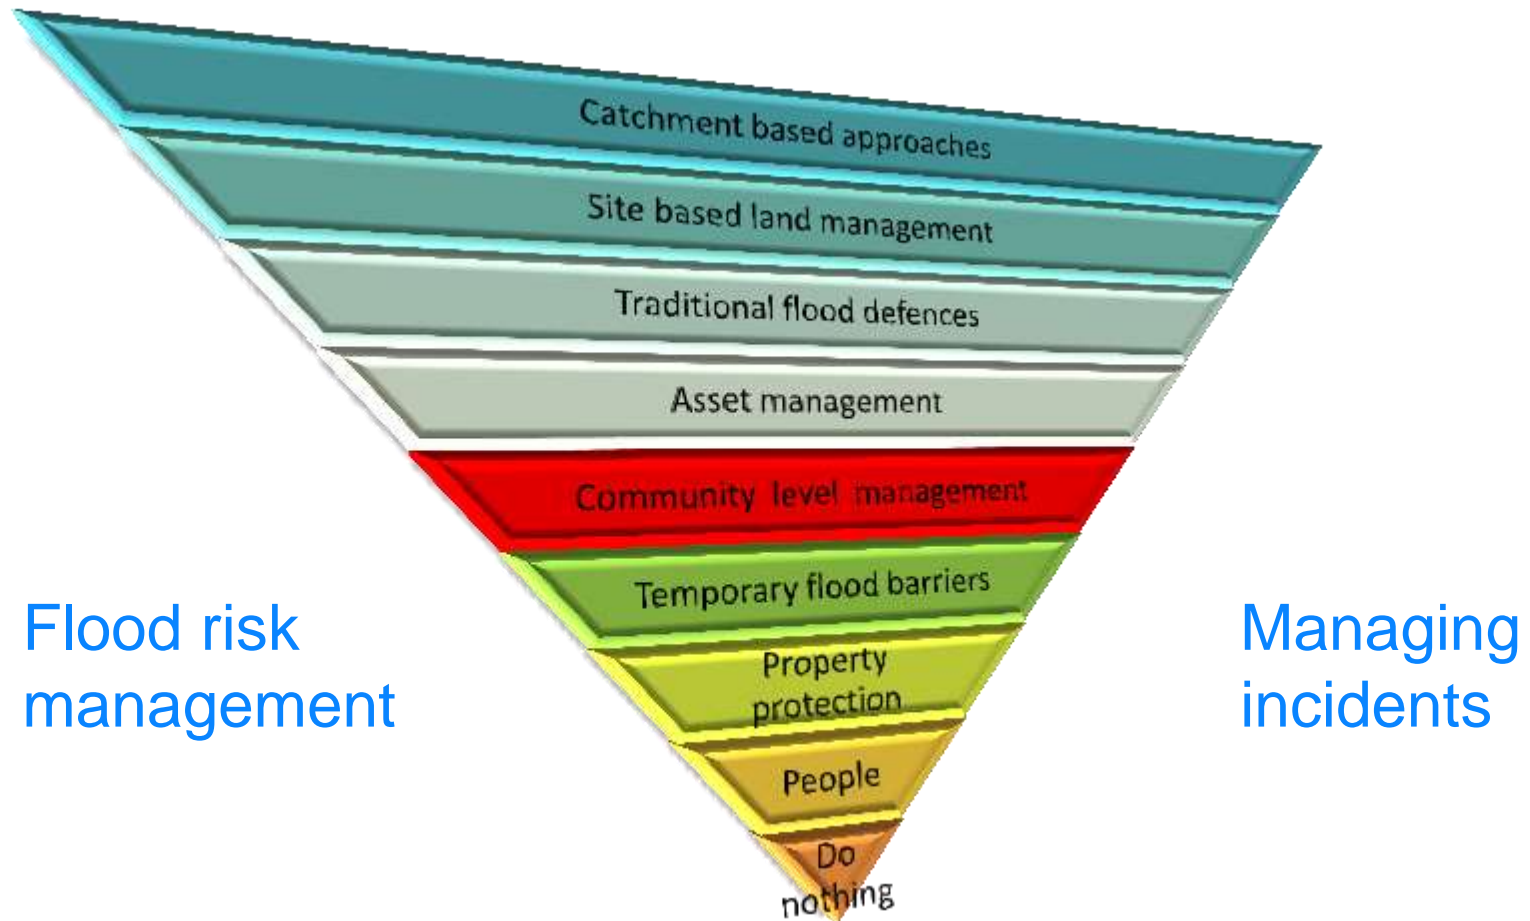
Catchment based approaches

Site based land management

Traditional flood defences

Asset management

Community level management

Temporary flood barriers

Property protection

People

Do nothing

Flood risk management

Managing incidents